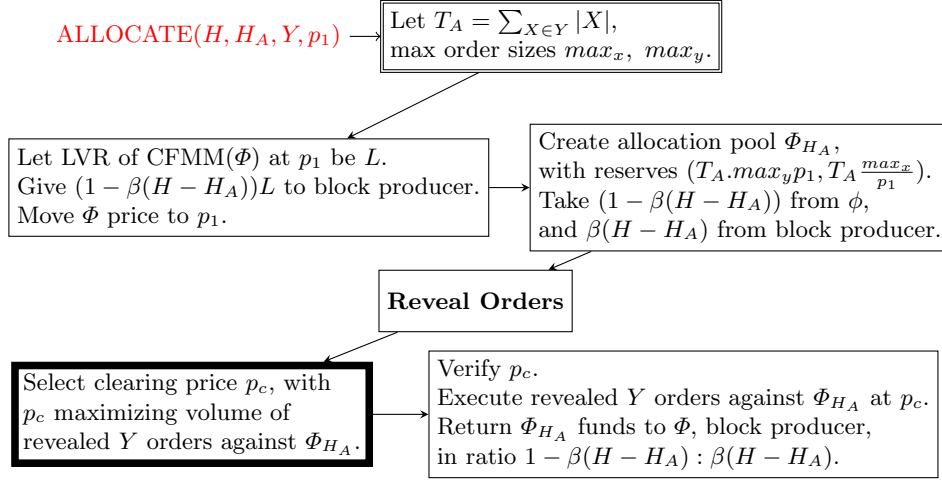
ALLOCATE$(H, H_A, Y, p_1)$

Let $T_A = \sum_{X \in Y} |X|$, max order sizes $max_x,\ max_y$.

Let LVR of CFMM($\Phi$) at $p_1$ be $L$. Give $(1-\beta(H-H_A))L$ to block producer. Move $\Phi$ price to $p_1$.

Create allocation pool $\Phi_{H_A}$, with reserves $(T_A.max_y p_1, T_A \frac{max_x}{p_1})$. Take $(1-\beta(H-H_A))$ from $\phi$, and $\beta(H-H_A)$ from block producer.

**Reveal Orders**

Select clearing price $p_c$, with $p_c$ maximizing volume of revealed $Y$ orders against $\Phi_{H_A}$.

Verify $p_c$. Execute revealed $Y$ orders against $\Phi_{H_A}$ at $p_c$. Return $\Phi_{H_A}$ funds to $\Phi$, block producer, in ratio $1-\beta(H-H_A) : \beta(H-H_A)$.